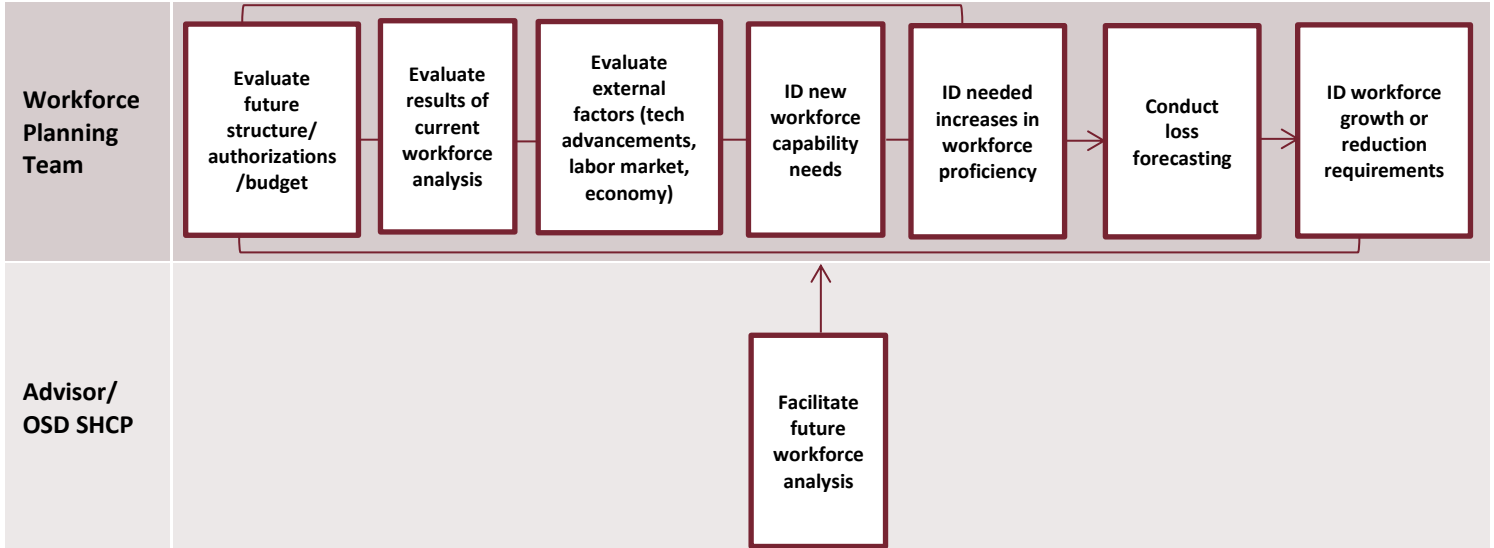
Workforce Planning Team

Evaluate future structure/ authorizations /budget

Evaluate results of current workforce analysis

Evaluate external factors (tech advancements, labor market, economy)

ID new workforce capability needs

ID needed increases in workforce proficiency

Conduct loss forecasting

ID workforce growth or reduction requirements

Advisor/ OSD SHCP

Facilitate future workforce analysis